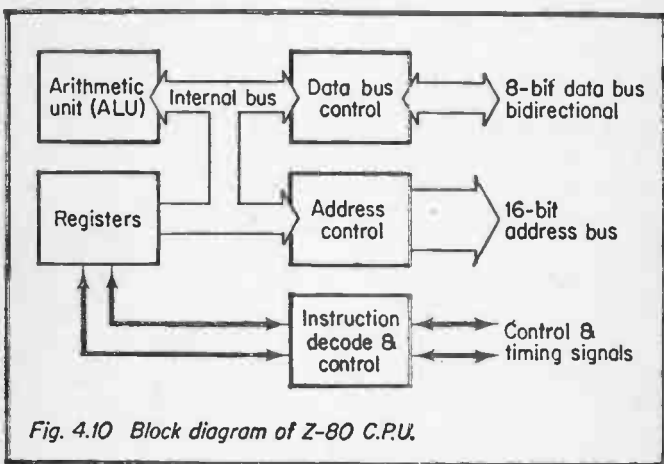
Arithmetic unit (ALU)

Internal bus

Data bus control

8-bif data bus bidirectional

Registers

Address control

16-bit address bus

Instruction decode & control

Control & timing signals

Fig. 4.10 Block diagram of Z-80 C.P.U.